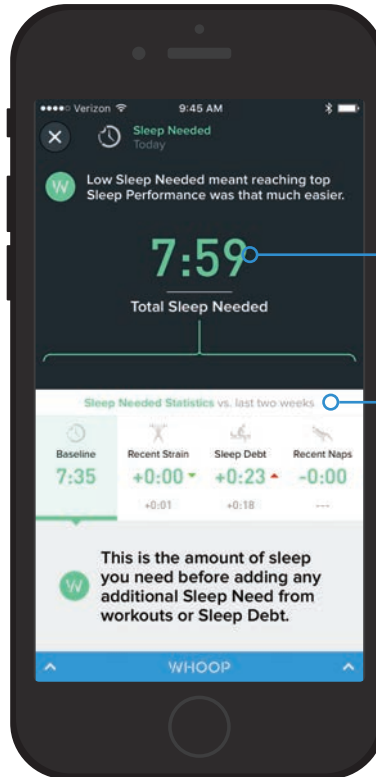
●●●●○ Verizon 9:45 AM

Sleep Needed
Today

W Low Sleep Needed meant reaching top Sleep Performance was that much easier.

7:59

Total Sleep Needed

Sleep Needed Statistics vs. last two weeks

| Baseline | Recent Strain | Sleep Debt | Recent Naps |
|---|---|---|---|
| 7:35 | +0:00 | +0:23 | -0:00 |
| | +0:01 | +0:18 | --- |

W This is the amount of sleep you need before adding any additional Sleep Need from workouts or Sleep Debt.

WHOOP